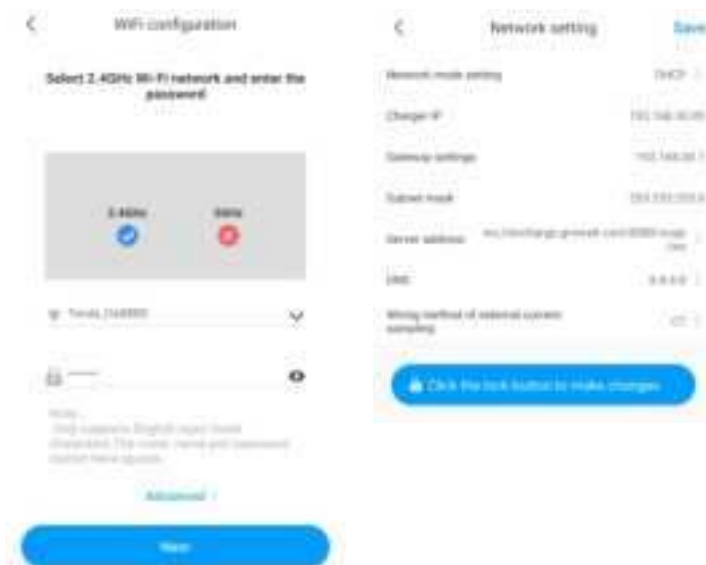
<

WiFi configuration

Select 2.4GHz Wi-Fi network and enter the password

2.4GHz

5GHz

Tenda_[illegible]

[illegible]

Note:
Only supports English input; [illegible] characters. The router name and password cannot have spaces.

Advanced >

Next

<

Network setting

Save

Network mode setting

DHCP >

Charger IP

192.168.30.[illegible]

Gateway settings

192.168.30.1

Subnet mask

255.255.255.0

Server address

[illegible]

DNS

8.8.8.8 >

Wiring method of external current sampling

CT >

Click the lock button to make changes